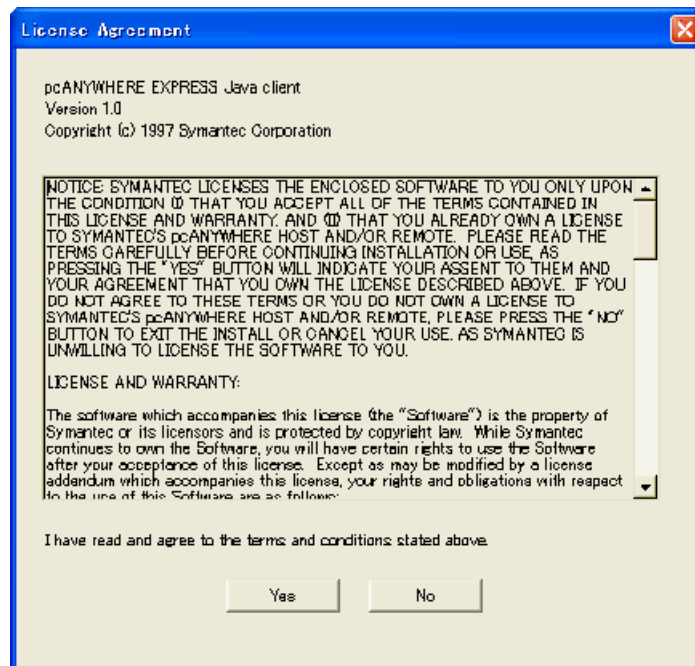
License Agreement

pcANYWHERE EXPRESS Java client
Version 1.0
Copyright (c) 1997 Symantec Corporation

NOTICE: SYMANTEC LICENSES THE ENCLOSED SOFTWARE TO YOU ONLY UPON THE CONDITION (I) THAT YOU ACCEPT ALL OF THE TERMS CONTAINED IN THIS LICENSE AND WARRANTY. AND (II) THAT YOU ALREADY OWN A LICENSE TO SYMANTEC'S pcANYWHERE HOST AND/OR REMOTE. PLEASE READ THE TERMS CAREFULLY BEFORE CONTINUING INSTALLATION OR USE, AS PRESSING THE "YES" BUTTON WILL INDICATE YOUR ASSENT TO THEM AND YOUR AGREEMENT THAT YOU OWN THE LICENSE DESCRIBED ABOVE. IF YOU DO NOT AGREE TO THESE TERMS OR YOU DO NOT OWN A LICENSE TO SYMANTEC'S pcANYWHERE HOST AND/OR REMOTE, PLEASE PRESS THE "NO" BUTTON TO EXIT THE INSTALL OR CANCEL YOUR USE. AS SYMANTEC IS UNWILLING TO LICENSE THE SOFTWARE TO YOU.

LICENSE AND WARRANTY:

The software which accompanies this license (the "Software") is the property of Symantec or its licensors and is protected by copyright law. While Symantec continues to own the Software, you will have certain rights to use the Software after your acceptance of this license. Except as may be modified by a license addendum which accompanies this license, your rights and obligations with respect to the use of this Software are as follows: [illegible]

I have read and agree to the terms and conditions stated above.

Yes No